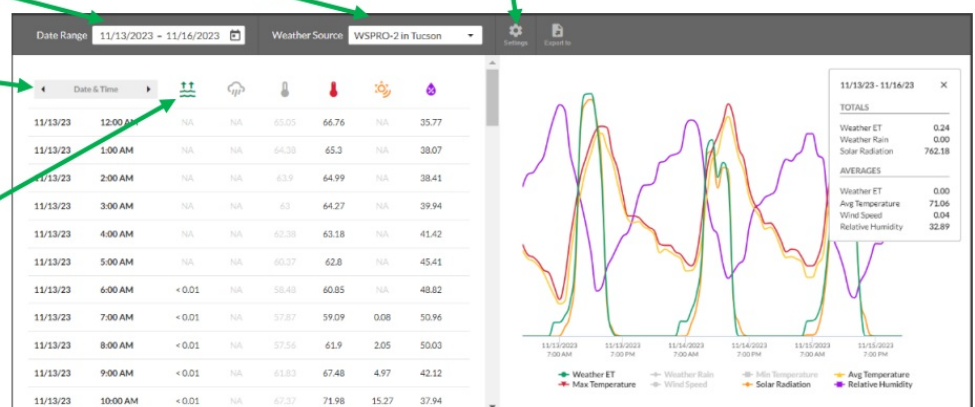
Date Range 11/13/2023 – 11/16/2023

Weather Source WSPRO-2 in Tucson

Settings

Export to

Date & Time

| | | | | | | | |
|---|---|---|---|---|---|---|---|
| 11/13/23 | 12:00 AM | NA | NA | 65.05 | 66.76 | NA | 35.77 |
| 11/13/23 | 1:00 AM | NA | NA | 64.38 | 65.3 | NA | 38.07 |
| 11/13/23 | 2:00 AM | NA | NA | 63.9 | 64.99 | NA | 38.41 |
| 11/13/23 | 3:00 AM | NA | NA | 63 | 64.27 | NA | 39.94 |
| 11/13/23 | 4:00 AM | NA | NA | 62.38 | 63.18 | NA | 41.42 |
| 11/13/23 | 5:00 AM | NA | NA | 60.37 | 62.8 | NA | 45.41 |
| 11/13/23 | 6:00 AM | < 0.01 | NA | 58.48 | 60.85 | NA | 48.82 |
| 11/13/23 | 7:00 AM | < 0.01 | NA | 57.87 | 59.09 | 0.08 | 50.96 |
| 11/13/23 | 8:00 AM | < 0.01 | NA | 57.56 | 61.9 | 2.05 | 50.03 |
| 11/13/23 | 9:00 AM | < 0.01 | NA | 61.83 | 67.48 | 4.97 | 42.12 |
| 11/13/23 | 10:00 AM | < 0.01 | NA | 67.37 | 71.98 | 15.27 | 37.94 |

11/13/23 - 11/16/23

TOTALS

| | |
|---|---|
| Weather ET | 0.24 |
| Weather Rain | 0.00 |
| Solar Radiation | 762.18 |

AVERAGES

| | |
|---|---|
| Weather ET | 0.00 |
| Avg Temperature | 71.06 |
| Wind Speed | 0.04 |
| Relative Humidity | 32.89 |

11/13/23 7:00 AM
11/13/23 7:00 PM
11/14/23 7:00 AM
11/14/23 7:00 PM
11/15/23 7:00 AM
11/15/23 7:00 PM

Weather ET
Weather Rain
Min Temperature
Avg Temperature
Max Temperature
Wind Speed
Solar Radiation
Relative Humidity